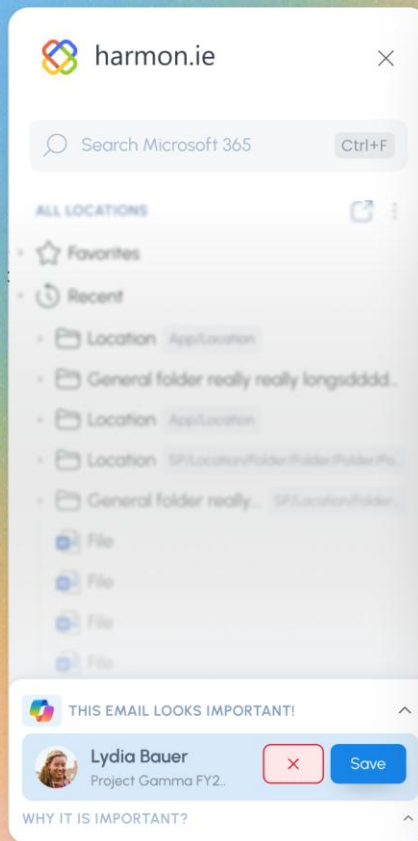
harmon.ie

Search Microsoft 365 Ctrl+F

ALL LOCATIONS

Favorites

Recent

Location App/Location

General folder really really longsdddd...

Location App/Location

Location SP/Location/Folder/Folder/Folder/Fo...

General folder really... SP/Location/Folder...

File

File

File

File

THIS EMAIL LOOKS IMPORTANT!

Lydia Bauer
Project Gamma FY2..

Save

WHY IT IS IMPORTANT?